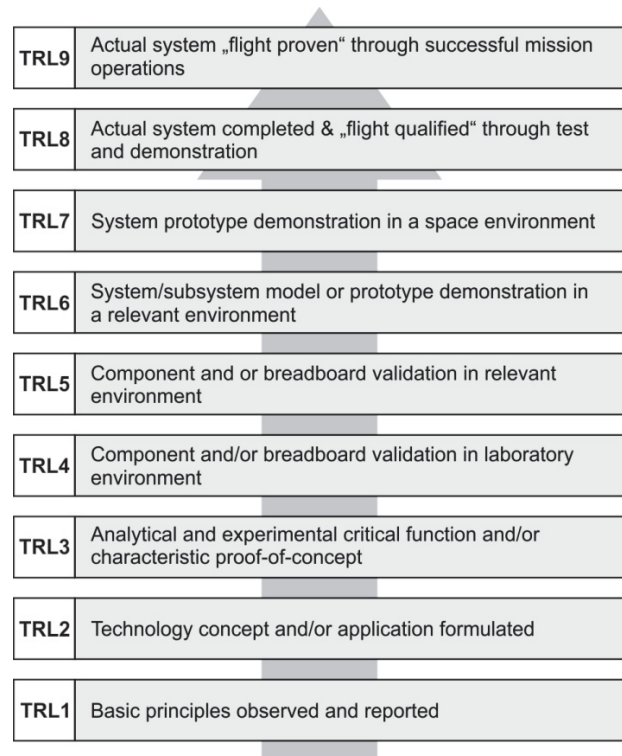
| | |
|---|---|
| TRL9 | Actual system „flight proven“ through successful mission operations |
| TRL8 | Actual system completed & „flight qualified“ through test and demonstration |
| TRL7 | System prototype demonstration in a space environment |
| TRL6 | System/subsystem model or prototype demonstration in a relevant environment |
| TRL5 | Component and or breadboard validation in relevant environment |
| TRL4 | Component and/or breadboard validation in laboratory environment |
| TRL3 | Analytical and experimental critical function and/or characteristic proof-of-concept |
| TRL2 | Technology concept and/or application formulated |
| TRL1 | Basic principles observed and reported |